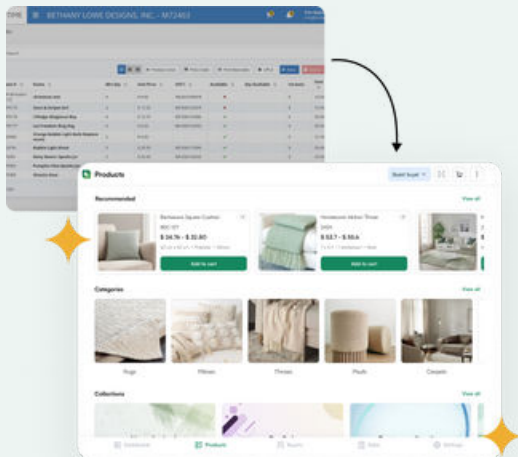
TIME BETHANY LOWE DESIGNS, INC. - M72452

Products

Recommended

View all

Bethanee Square Cushion

$ 24.76 - $ 35.80

Add to cart

Honeycomb Hollow Throw

$ 53.7 - $ 55.6

Add to cart

Categories

View all

Rugs

Pillows

Throws

Poufs

Carpets

Collections

View all

Dashboard

Products

Buyers

Sales

Settings